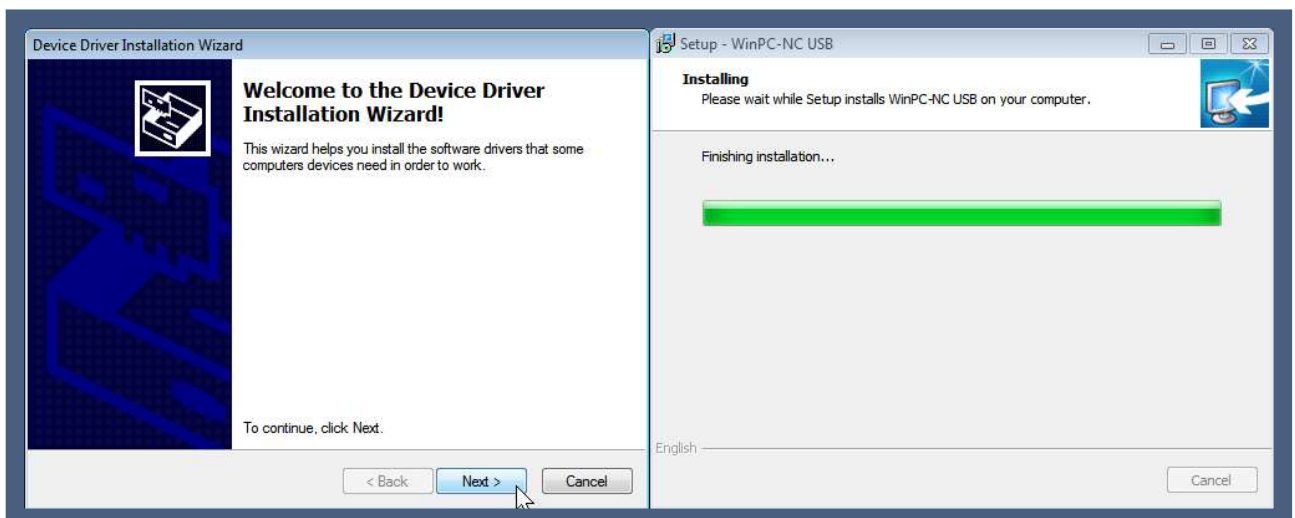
Device Driver Installation Wizard

Welcome to the Device Driver Installation Wizard!

This wizard helps you install the software drivers that some computers devices need in order to work.

To continue, click Next.

< Back
Next >
Cancel

Setup - WinPC-NC USB

Installing
Please wait while Setup installs WinPC-NC USB on your computer.

Finishing installation...

English

Cancel